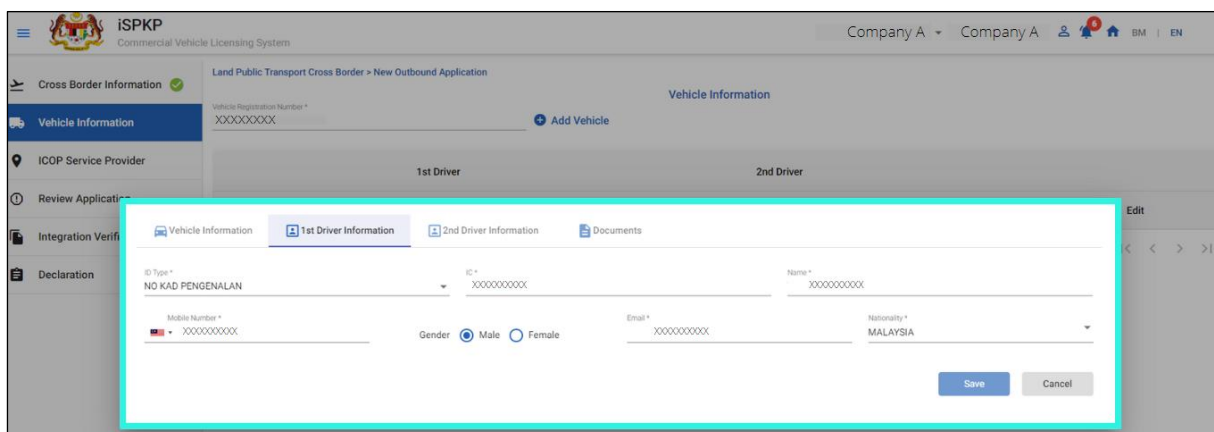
iSPKP
Commercial Vehicle Licensing System

Company A Company A 6 BM | EN

Cross Border Information

Vehicle Information

ICOP Service Provider

Review Applicati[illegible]

Integration Verifi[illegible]

Declaration

Land Public Transport Cross Border > New Outbound Application

Vehicle Information

Vehicle Registration Number *
XXXXXXXX

Add Vehicle

1st Driver

2nd Driver

Edit

Vehicle Information

1st Driver Information

2nd Driver Information

Documents

ID Type *
NO KAD PENGENALAN

IC *
XXXXXXXXXX

Name *
XXXXXXXXXX

Mobile Number *
XXXXXXXXXX

Gender Male Female

Email *
XXXXXXXXXX

Nationality *
MALAYSIA

Save

Cancel